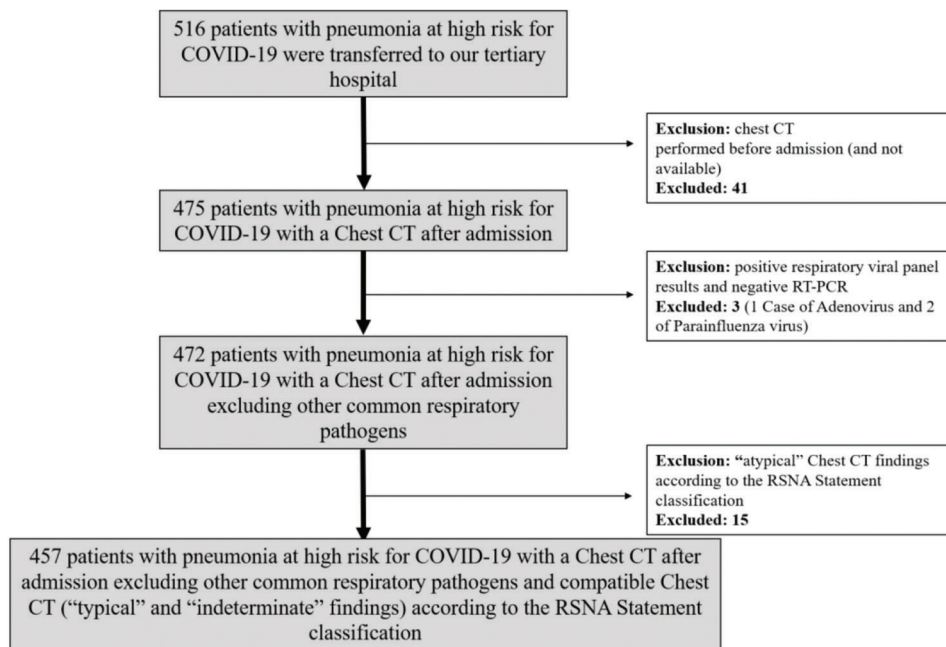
516 patients with pneumonia at high risk for COVID-19 were transferred to our tertiary hospital

Exclusion: chest CT performed before admission (and not available)
Excluded: 41

475 patients with pneumonia at high risk for COVID-19 with a Chest CT after admission

Exclusion: positive respiratory viral panel results and negative RT-PCR
Excluded: 3 (1 Case of Adenovirus and 2 of Parainfluenza virus)

472 patients with pneumonia at high risk for COVID-19 with a Chest CT after admission excluding other common respiratory pathogens

Exclusion: "atypical" Chest CT findings according to the RSNA Statement classification
Excluded: 15

457 patients with pneumonia at high risk for COVID-19 with a Chest CT after admission excluding other common respiratory pathogens and compatible Chest CT ("typical" and "indeterminate" findings) according to the RSNA Statement classification